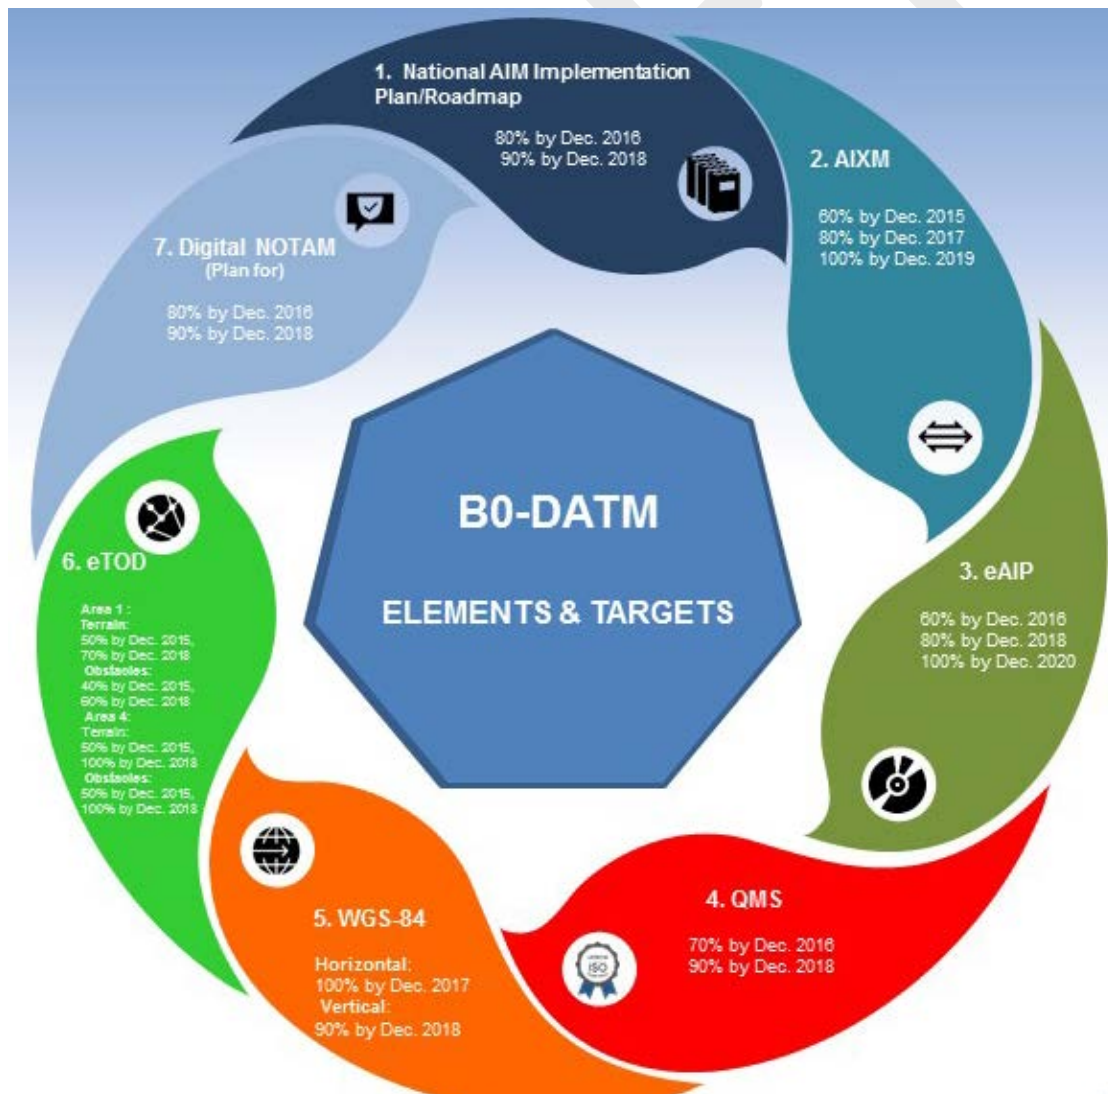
1. National AIM Implementation Plan/Roadmap

80% by Dec. 2016
90% by Dec. 2018

2. AIXM

60% by Dec. 2015
80% by Dec. 2017
100% by Dec. 2019

3. eAIP

60% by Dec. 2016
80% by Dec. 2018
100% by Dec. 2020

4. QMS

70% by Dec. 2016
90% by Dec. 2018

ISO

5. WGS-84

Horizontal:
100% by Dec. 2017
Vertical:
90% by Dec. 2018

6. eTOD

Area 1 :
Terrain:
50% by Dec. 2015,
70% by Dec. 2018
Obstacles:
40% by Dec. 2015,
60% by Dec. 2018
Area 4:
Terrain:
50% by Dec. 2015,
100% by Dec. 2018
Obstacles:
50% by Dec. 2015,
100% by Dec. 2018

7. Digital NOTAM
(Plan for)

80% by Dec. 2016
90% by Dec. 2018

B0-DATM

ELEMENTS & TARGETS